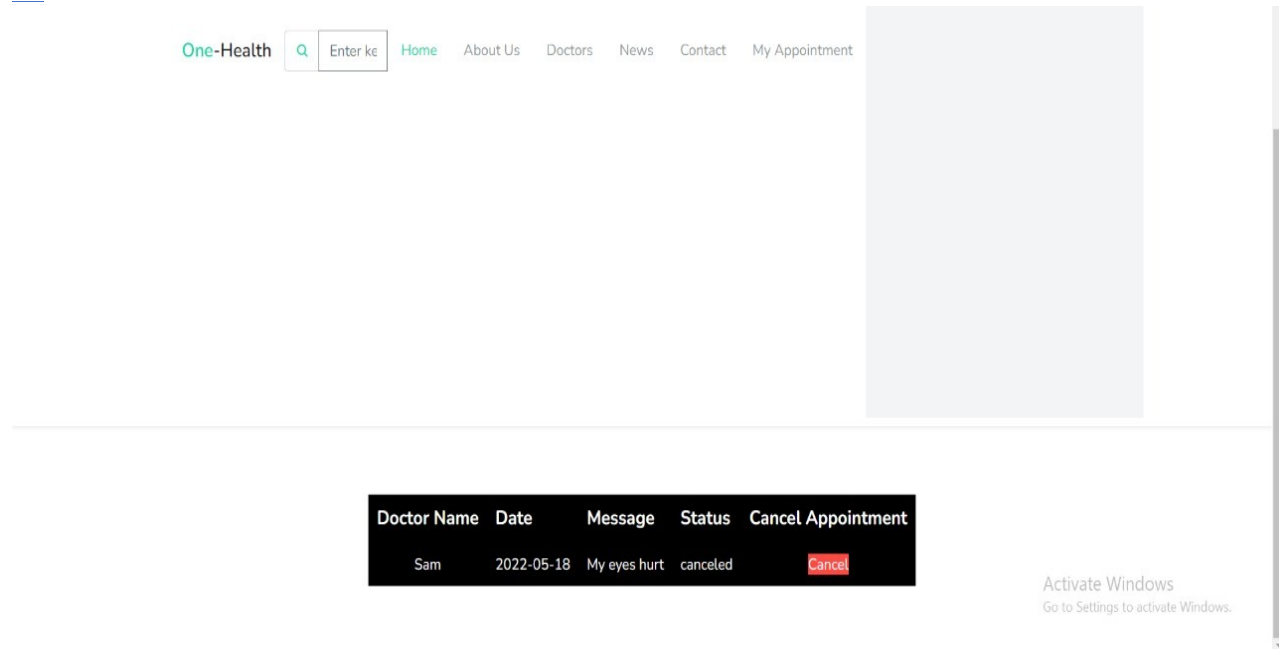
One-Health Enter ke Home About Us Doctors News Contact My Appointment

| Doctor Name | Date | Message | Status | Cancel Appointment |
|---|---|---|---|---|
| Sam | 2022-05-18 | My eyes hurt | canceled | Cancel |

Activate Windows
Go to Settings to activate Windows.